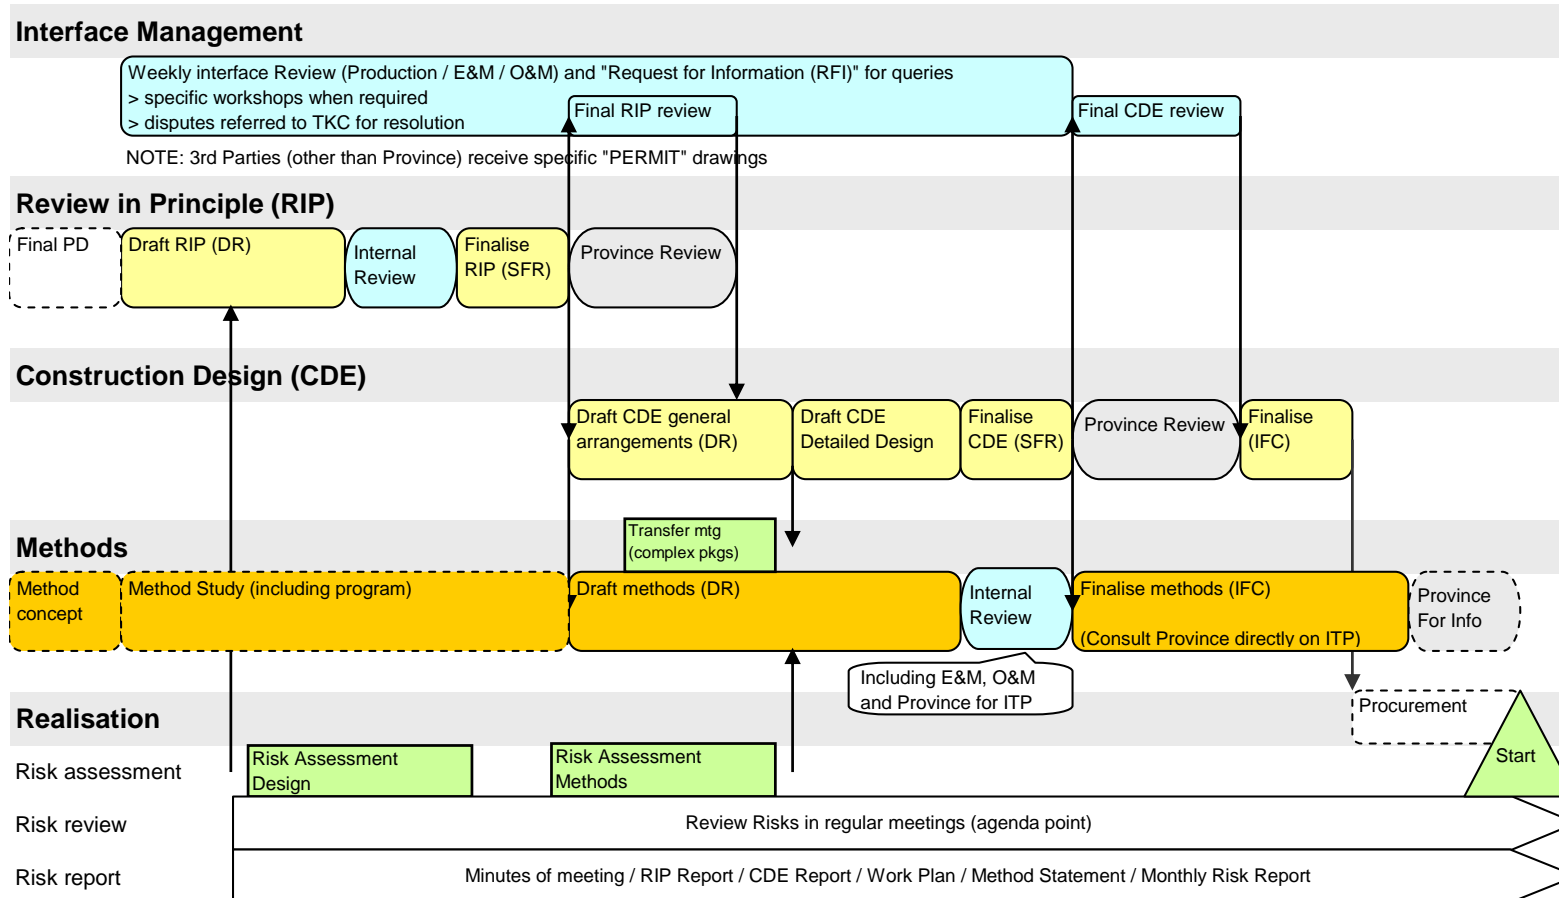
Interface Management

Weekly interface Review (Production / E&M / O&M) and "Request for Information (RFI)" for queries
> specific workshops when required
> disputes referred to TKC for resolution

Final RIP review

Final CDE review

NOTE: 3rd Parties (other than Province) receive specific "PERMIT" drawings

Review in Principle (RIP)

Final PD

Draft RIP (DR)

Internal Review

Finalise RIP (SFR)

Province Review

Construction Design (CDE)

Draft CDE general arrangements (DR)

Draft CDE Detailed Design

Finalise CDE (SFR)

Province Review

Finalise (IFC)

Methods

Transfer mtg (complex pkgs)

Method concept

Method Study (including program)

Draft methods (DR)

Internal Review

Finalise methods (IFC)

(Consult Province directly on ITP)

Province For Info

Including E&M, O&M and Province for ITP

Realisation

Procurement

Start

Risk assessment

Risk Assessment Design

Risk Assessment Methods

Risk review

Review Risks in regular meetings (agenda point)

Risk report

Minutes of meeting / RIP Report / CDE Report / Work Plan / Method Statement / Monthly Risk Report